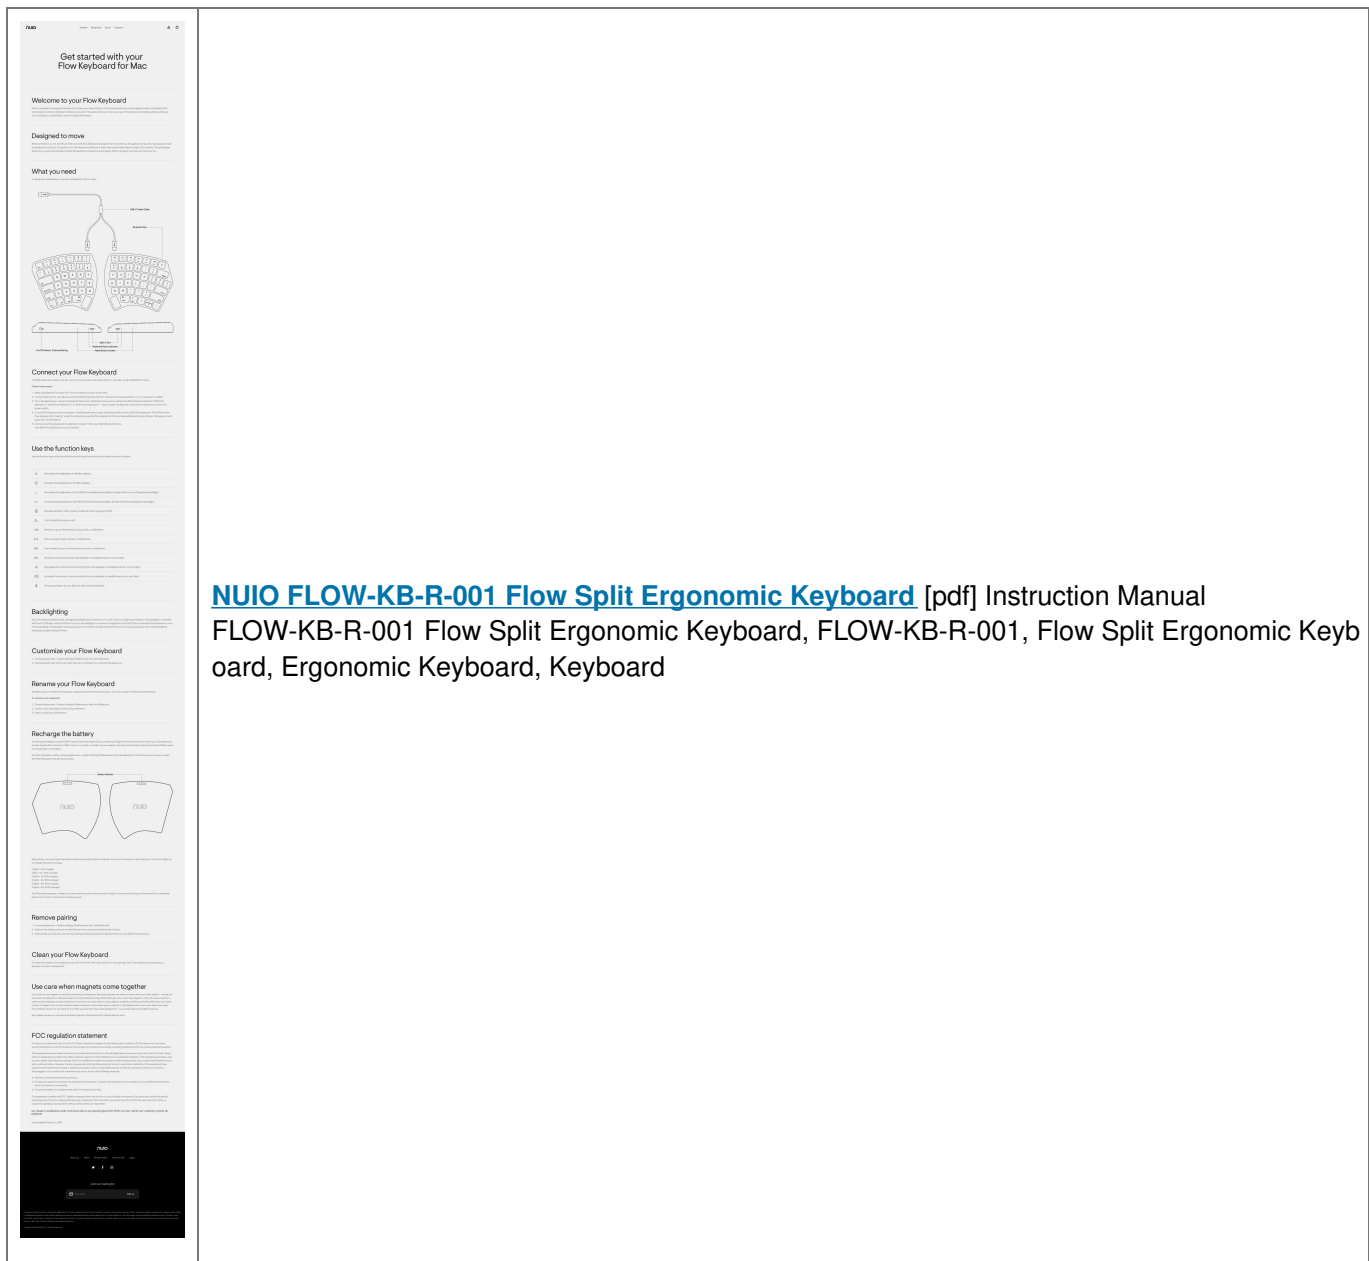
nuio

Get started with your Flow Keyboard for Mac

Welcome to your Flow Keyboard

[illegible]

Designed to move

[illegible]

What you need

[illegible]

Connect your Flow Keyboard

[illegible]

Use the function keys

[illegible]

Backlighting

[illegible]

Customize your Flow Keyboard

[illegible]

Rename your Flow Keyboard

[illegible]

Recharge the battery

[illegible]

nuio

nuio

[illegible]

Remove pairing

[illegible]

Clean your Flow Keyboard

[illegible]

Use care when magnets come together

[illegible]

FCC regulation statement

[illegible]

nuio

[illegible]

NUIO FLOW-KB-R-001 Flow Split Ergonomic Keyboard [pdf] Instruction Manual
FLOW-KB-R-001 Flow Split Ergonomic Keyboard, FLOW-KB-R-001, Flow Split Ergonomic Keyboard, Ergonomic Keyboard, Keyboard